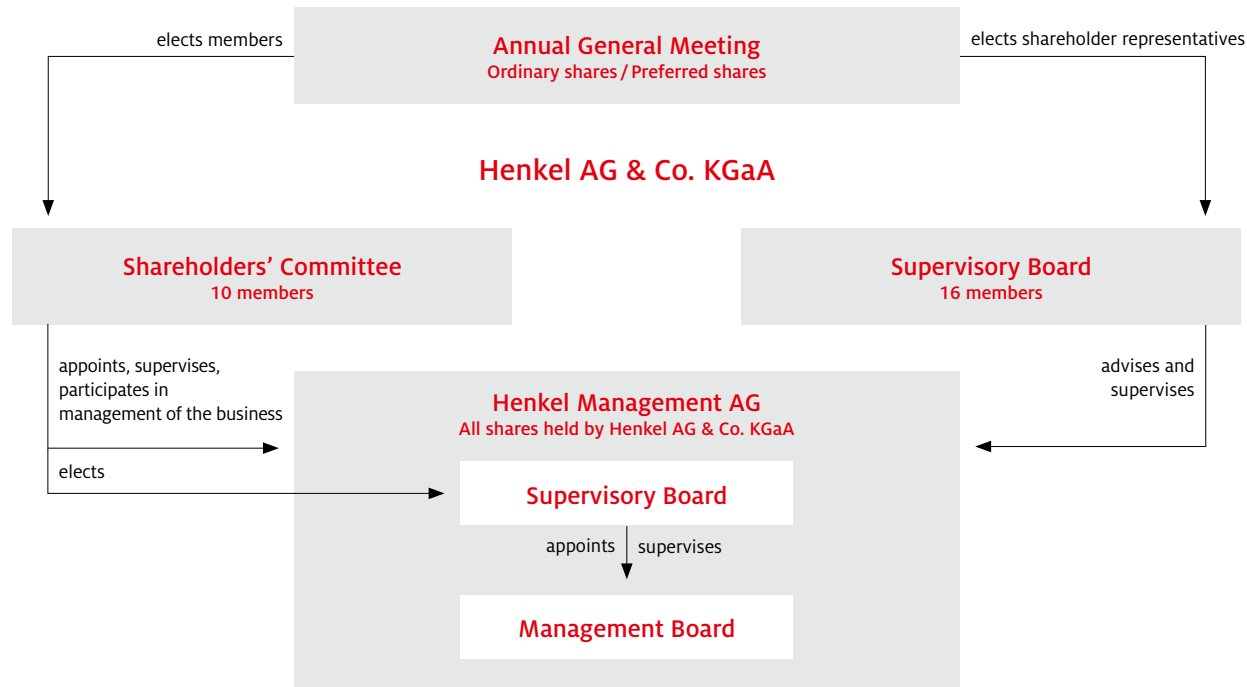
elects members

Annual General Meeting
Ordinary shares / Preferred shares

elects shareholder representatives

Henkel AG & Co. KGaA

Shareholders' Committee
10 members

Supervisory Board
16 members

appoints, supervises, participates in management of the business

elects

Henkel Management AG
All shares held by Henkel AG & Co. KGaA

advises and supervises

Supervisory Board

appoints

supervises

Management Board